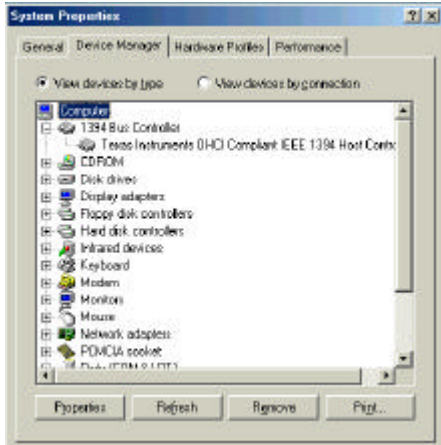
System Properties ? X

General | Device Manager | Hardware Profiles | Performance

View devices by type   View devices by connection

Computer
1394 Bus Controller
Texas Instruments OHCI Compliant IEEE 1394 Host Contr
CDROM
Disk drives
Display adapters
Floppy disk controllers
Hard disk controllers
Infrared devices
Keyboard
Modem
Monitors
Mouse
Network adapters
PCMCIA socket
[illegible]

Properties | Refresh | Remove | Print...